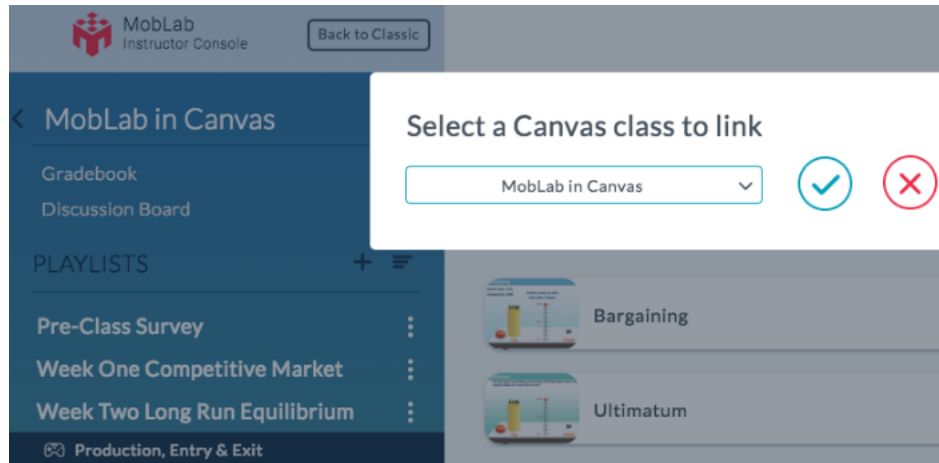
MobLab
Instructor Console

Back to Classic

MobLab in Canvas

Gradebook

Discussion Board

PLAYLISTS

Pre-Class Survey

Week One Competitive Market

Week Two Long Run Equilibrium

Production, Entry & Exit

Select a Canvas class to link

MobLab in Canvas

Bargaining

Ultimatum